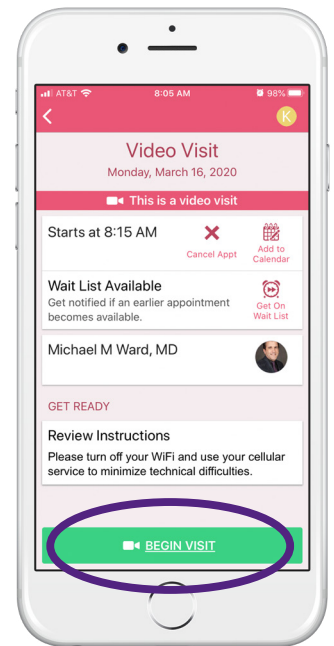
AT&T 8:05 AM 98%

K

Video Visit

Monday, March 16, 2020

This is a video visit

Starts at 8:15 AM

Cancel Appt

Add to Calendar

Wait List Available

Get notified if an earlier appointment becomes available.

Get On Wait List

Michael M Ward, MD

GET READY

Review Instructions

Please turn off your WiFi and use your cellular service to minimize technical difficulties.

BEGIN VISIT